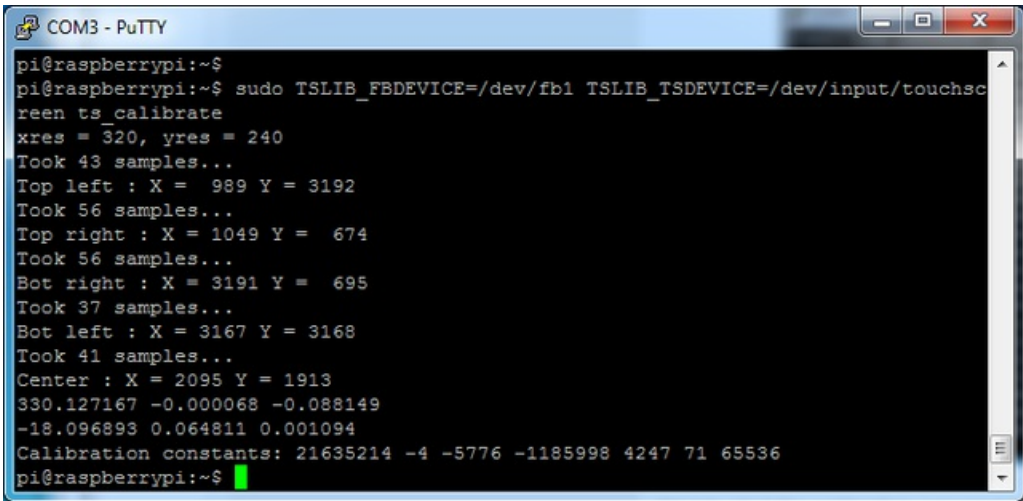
COM3 - PuTTY

pi@raspberrypi:~$
pi@raspberrypi:~$ sudo TSLIB_FBDEVICE=/dev/fb1 TSLIB_TSDEVICE=/dev/input/touchscreen ts_calibrate
xres = 320, yres = 240
Took 43 samples...
Top left : X = 989 Y = 3192
Took 56 samples...
Top right : X = 1049 Y = 674
Took 56 samples...
Bot right : X = 3191 Y = 695
Took 37 samples...
Bot left : X = 3167 Y = 3168
Took 41 samples...
Center : X = 2095 Y = 1913
330.127167 -0.000068 -0.088149
-18.096893 0.064811 0.001094
Calibration constants: 21635214 -4 -5776 -1185998 4247 71 65536
pi@raspberrypi:~$